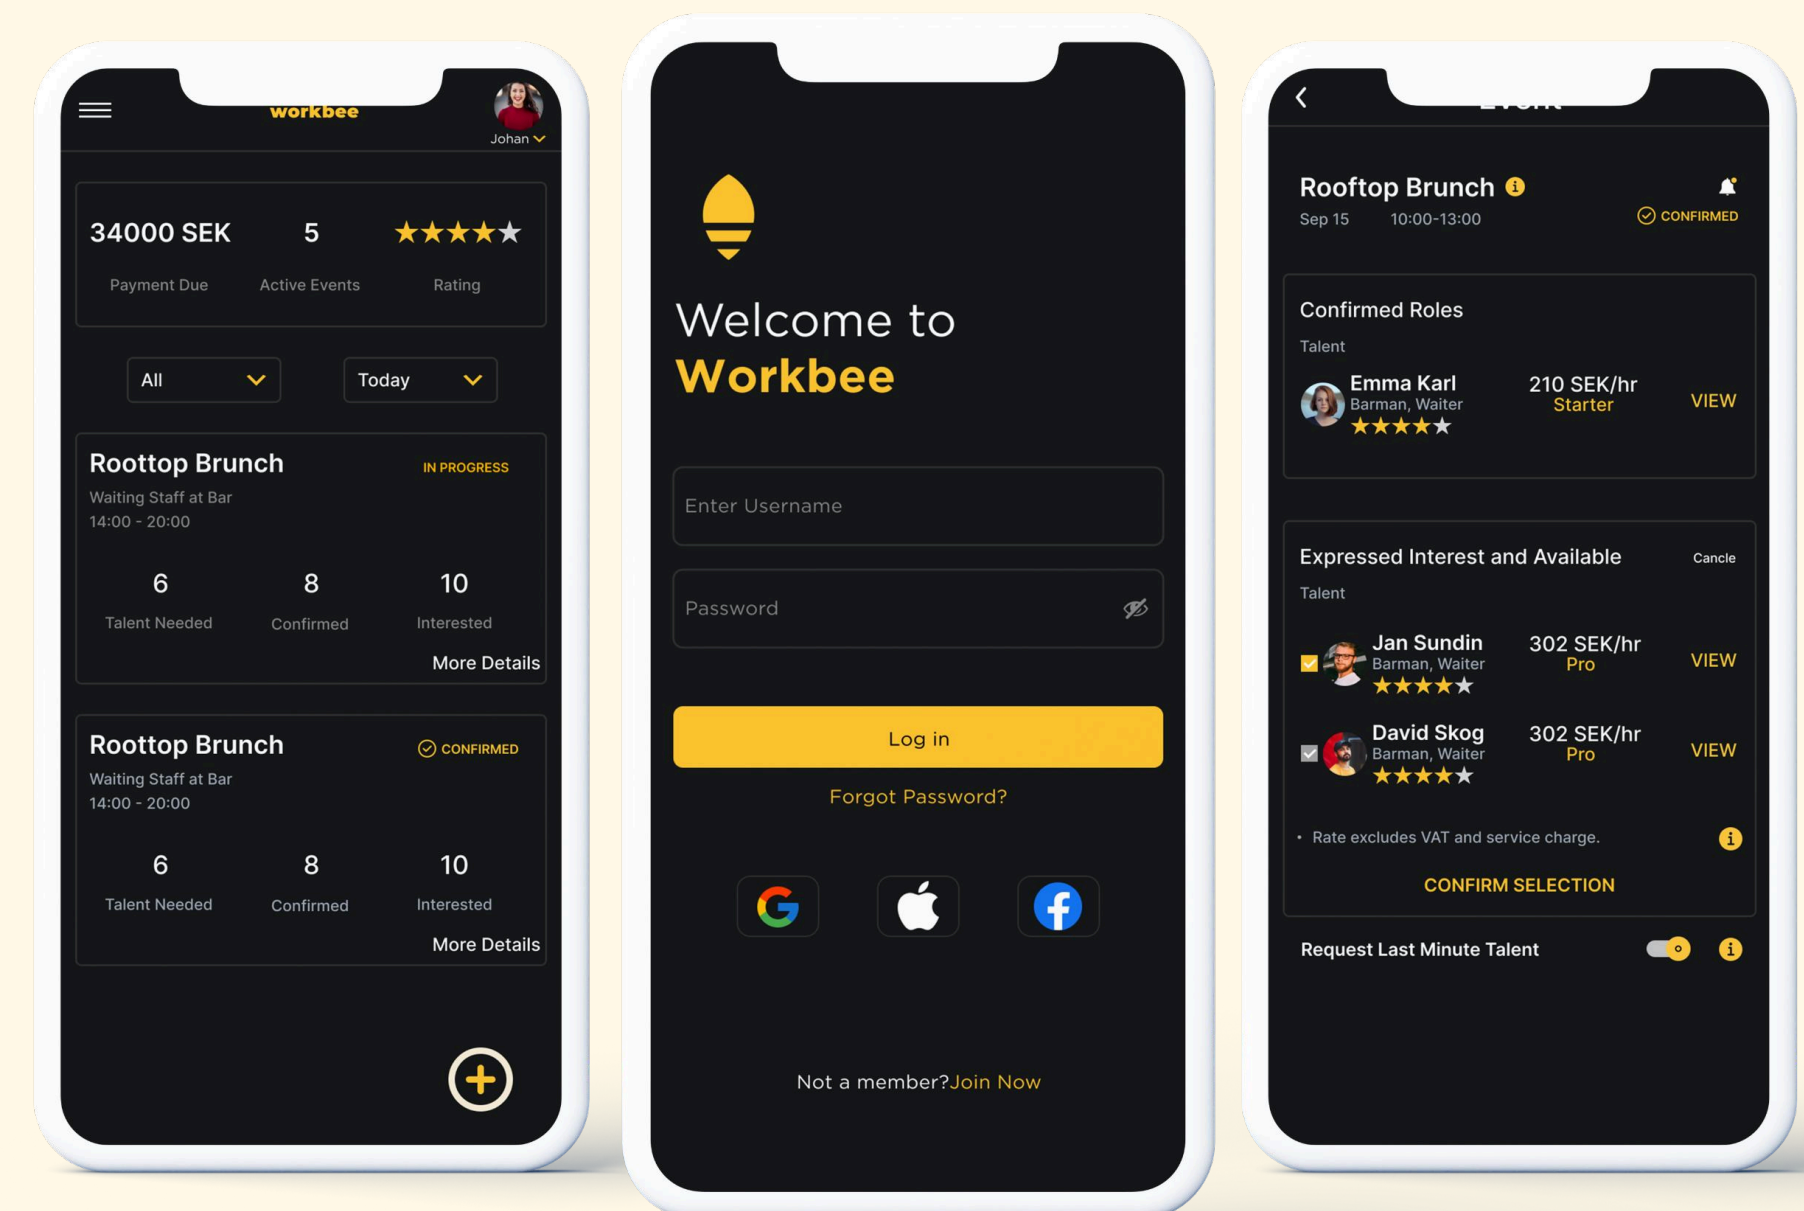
workbee

Johan

34000 SEK
Payment Due

5
Active Events

★★★★★
Rating

All

Today

Roottop Brunch
IN PROGRESS
Waiting Staff at Bar
14:00 - 20:00

6
Talent Needed

8
Confirmed

10
Interested

More Details

Roottop Brunch
CONFIRMED
Waiting Staff at Bar
14:00 - 20:00

6
Talent Needed

8
Confirmed

10
Interested

More Details

Welcome to
Workbee

Enter Username

Password

Log in

Forgot Password?

Not a member?Join Now

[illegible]

Rooftop Brunch
Sep 15 10:00-13:00
CONFIRMED

Confirmed Roles
Talent

Emma Karl
Barman, Waiter
★★★★★
210 SEK/hr
Starter
VIEW

Expressed Interest and Available
Cancle
Talent

Jan Sundin
Barman, Waiter
★★★★★
302 SEK/hr
Pro
VIEW

David Skog
Barman, Waiter
★★★★★
302 SEK/hr
Pro
VIEW

• Rate excludes VAT and service charge.

CONFIRM SELECTION

Request Last Minute Talent